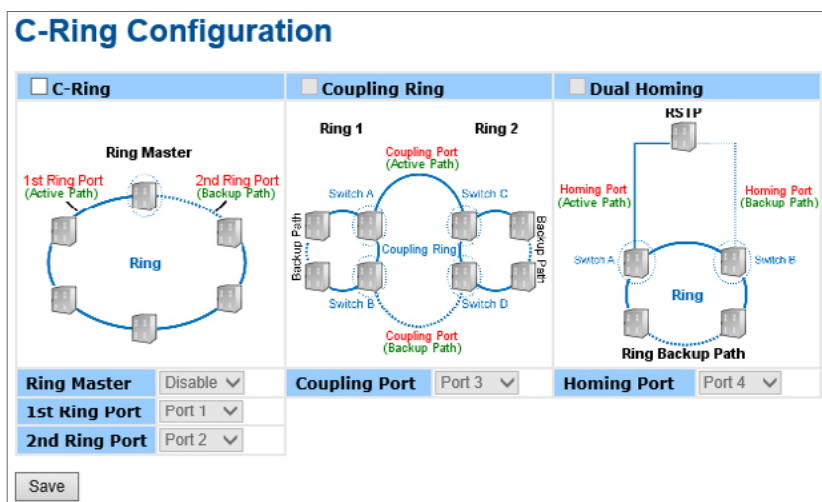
C-Ring Configuration

| C-Ring | Coupling Ring | Dual Homing |
|---|---|---|
| Ring Master<br>1st Ring Port (Active Path)<br>2nd Ring Port (Backup Path)<br>Ring | Ring 1<br>Ring 2<br>Coupling Port (Active Path)<br>Switch A<br>Switch C<br>Backup Path<br>Coupling Ring<br>Backup Path<br>Switch B<br>Switch D<br>Coupling Port (Backup Path) | RSTP<br>Homing Port (Active Path)<br>Homing Port (Backup Path)<br>Switch A<br>Switch B<br>Ring<br>Ring Backup Path |

| Ring Master | Disable | Coupling Port | Port 3 | Homing Port | Port 4 |
|---|---|---|---|---|---|
| 1st Ring Port | Port 1 | | | | |
| 2nd Ring Port | Port 2 | | | | |

Save